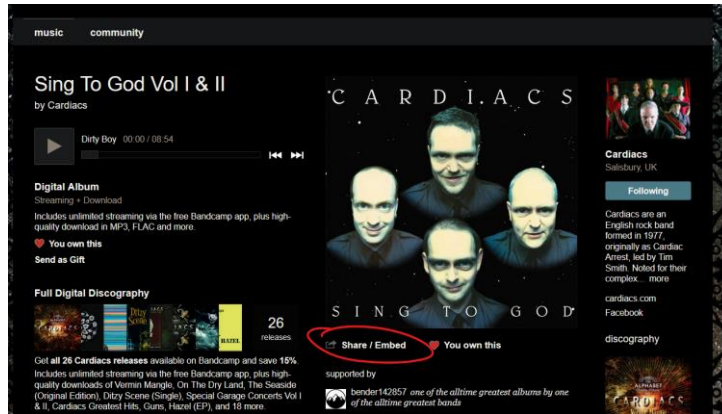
music community

Sing To God Vol I & II
by Cardiacs

Dirty Boy 00:00 / 08:54

Digital Album
Streaming + Download
Includes unlimited streaming via the free Bandcamp app, plus high-quality download in MP3, FLAC and more.
You own this
Send as Gift

Full Digital Discography
26 releases
Get all 26 Cardiacs releases available on Bandcamp and save 15%.
Includes unlimited streaming via the free Bandcamp app, plus high-quality downloads of Vermin Mangle, On The Dry Land, The Seaside (Original Edition), Ditzy Scene (Single), Special Garage Concerts Vol I & II, Cardiacs Greatest Hits, Guns, Hazel (EP), and 18 more.

C A R D I A C S
S I N G T O G O D

Share / Embed
You own this

supported by
bender142857 one of the alltime greatest albums by one of the alltime greatest bands

Cardiacs
Salisbury, UK
Following
Cardiacs are an English rock band formed in 1977, originally as Cardiac Arrest, led by Tim Smith. Noted for their complex... more
cardiacs.com
Facebook
discography
ALPHABET
CARDIACS